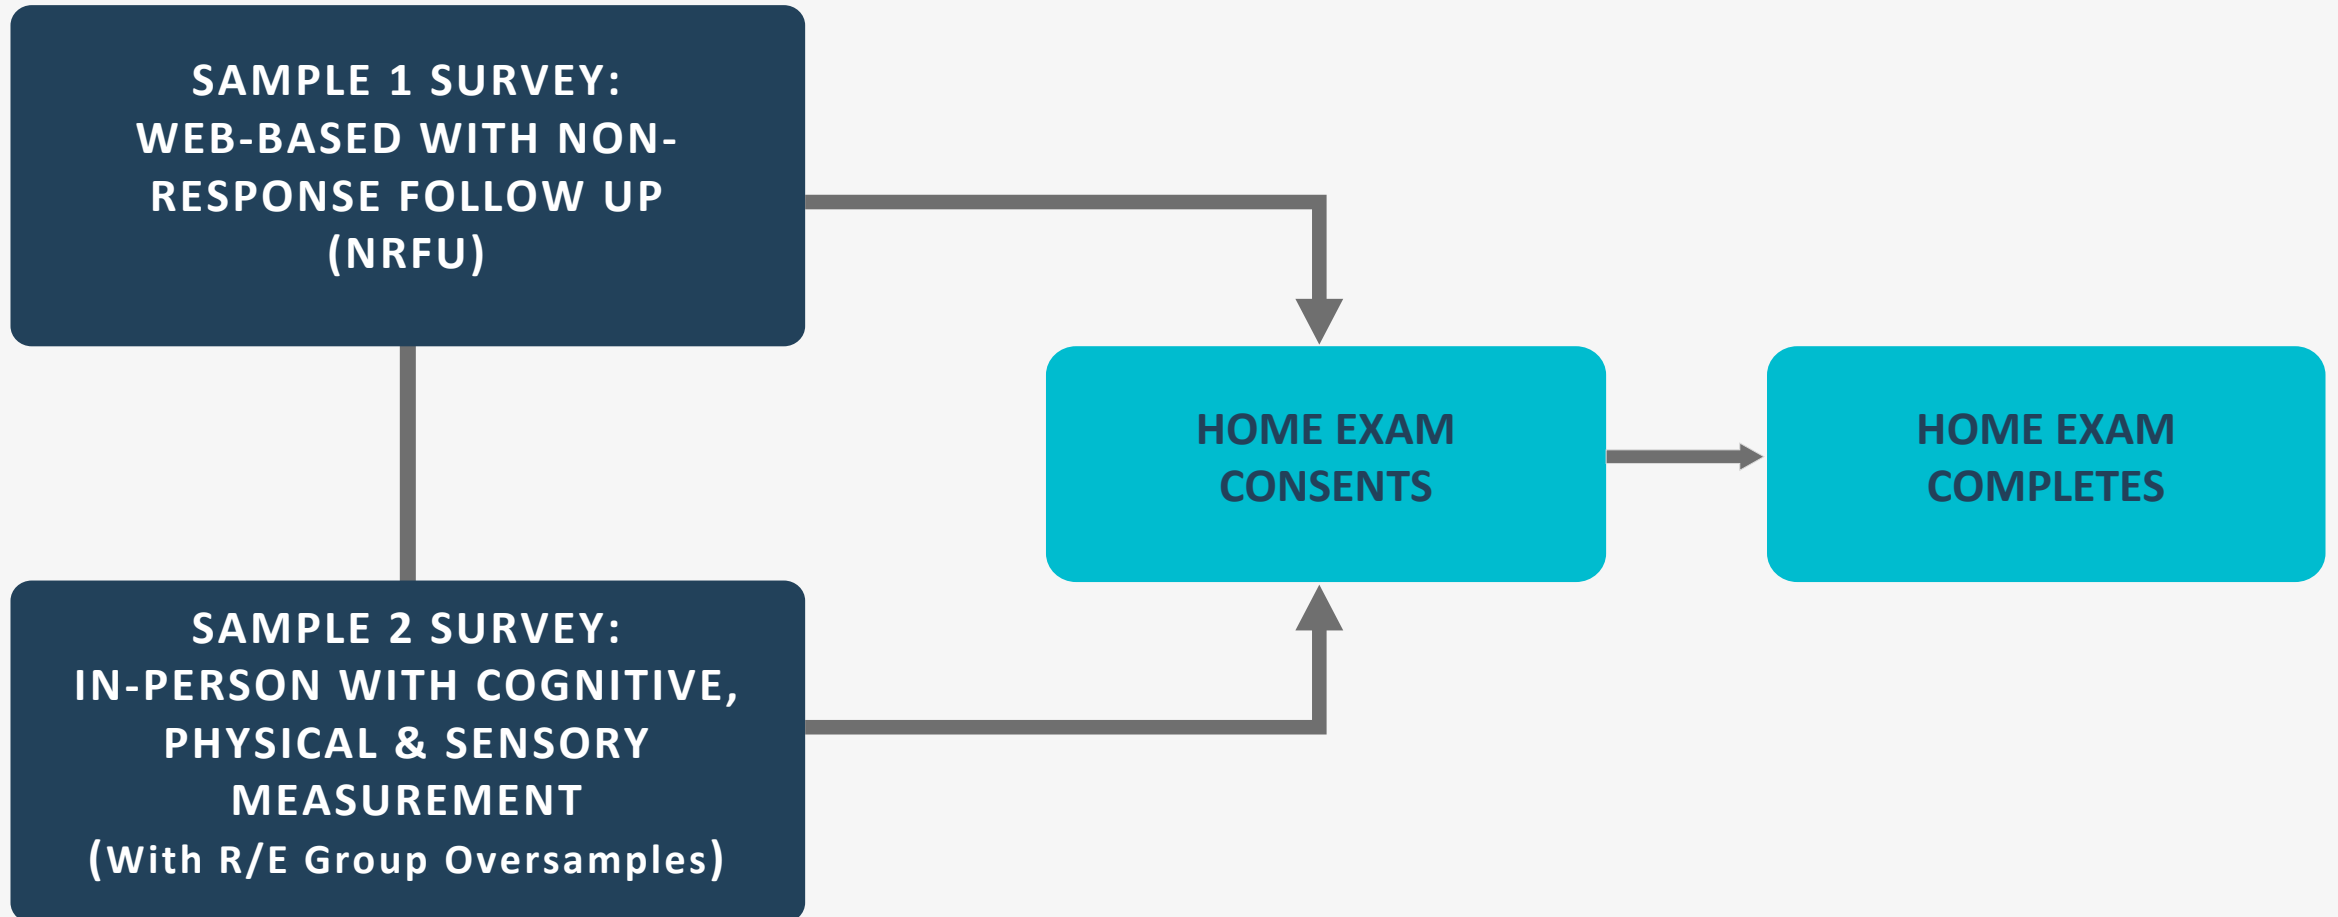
SAMPLE 1 SURVEY:
WEB-BASED WITH NON-RESPONSE FOLLOW UP
(NRFU)

SAMPLE 2 SURVEY:
IN-PERSON WITH COGNITIVE, PHYSICAL & SENSORY MEASUREMENT
(With R/E Group Oversamples)

HOME EXAM CONSENTS

HOME EXAM COMPLETES